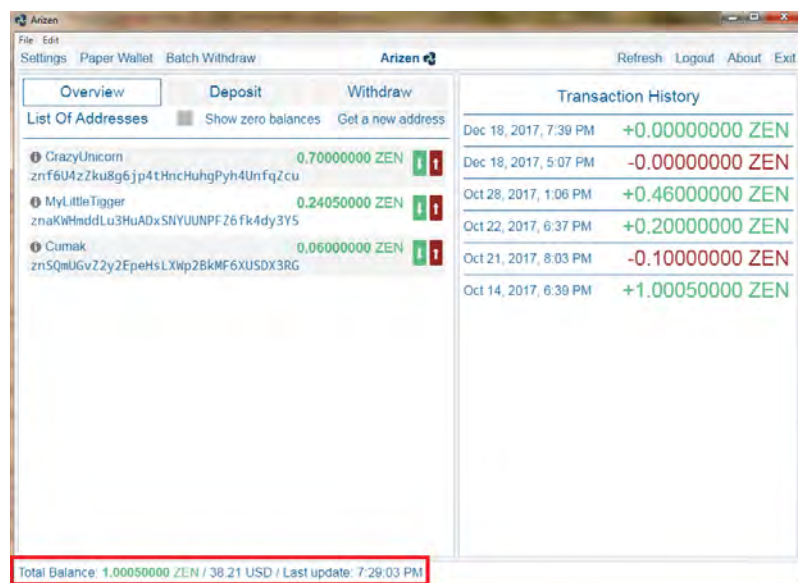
Arizen

File Edit

Settings Paper Wallet Batch Withdraw Arizen Refresh Logout About Exit

Overview Deposit Withdraw

List Of Addresses Show zero balances Get a new address

CrazyUnicorn 0.70000000 ZEN
znf6U4zZku8g6jp4tHncHuhgPyh4UnfqZcu

MyLittleTigger 0.24050000 ZEN
znaKWHmddLu3HuADxSNYUUNPFZ6fk4dy3Y5

Cumak 0.06000000 ZEN
znSQmUGvZ2y2EpeHsLXWp2BkMF6XUSDX3RG

Transaction History

| | |
|---|---|
| Dec 18, 2017, 7:39 PM | +0.00000000 ZEN |
| Dec 18, 2017, 5:07 PM | -0.00000000 ZEN |
| Oct 28, 2017, 1:06 PM | +0.46000000 ZEN |
| Oct 22, 2017, 6:37 PM | +0.20000000 ZEN |
| Oct 21, 2017, 8:03 PM | -0.10000000 ZEN |
| Oct 14, 2017, 6:39 PM | +1.00050000 ZEN |

Total Balance: 1.00050000 ZEN / 38.21 USD / Last update: 7:29:03 PM